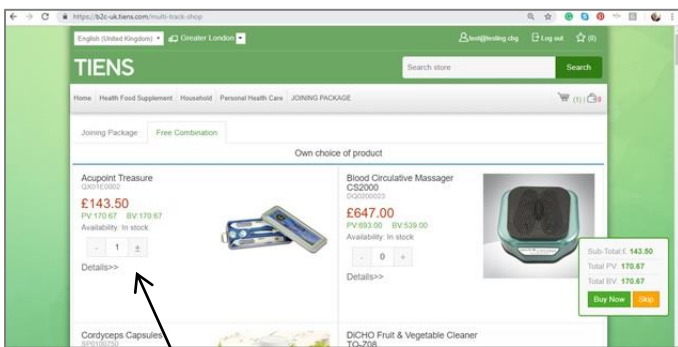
https://b2c-uk.tiens.com/multi-track-shop

English (United Kingdom) Greater London

test@testing.cbg Log out (0)

TIENS

Search store Search

Home Health Food Supplement Household Personal Health Care JOINING PACKAGE

(1) 0

Joining Package Free Combination

Own choice of product

Acupoint Treasure
QX01E0002
£143.50
PV 170.67 BV 170.67
Availability: In stock
- 1 +
Details>>

Blood Circulative Massager CS2000
GQ0200023
£647.00
PV 693.00 BV 539.00
Availability: In stock
- 0 +
Details>>

Sub-Total £ 143.50
Total PV 170.67
Total BV 170.67
Buy Now Skip

Cordyceps Capsules
SP0100750

DICHO Fruit & Vegetable Cleaner
TO-Z08